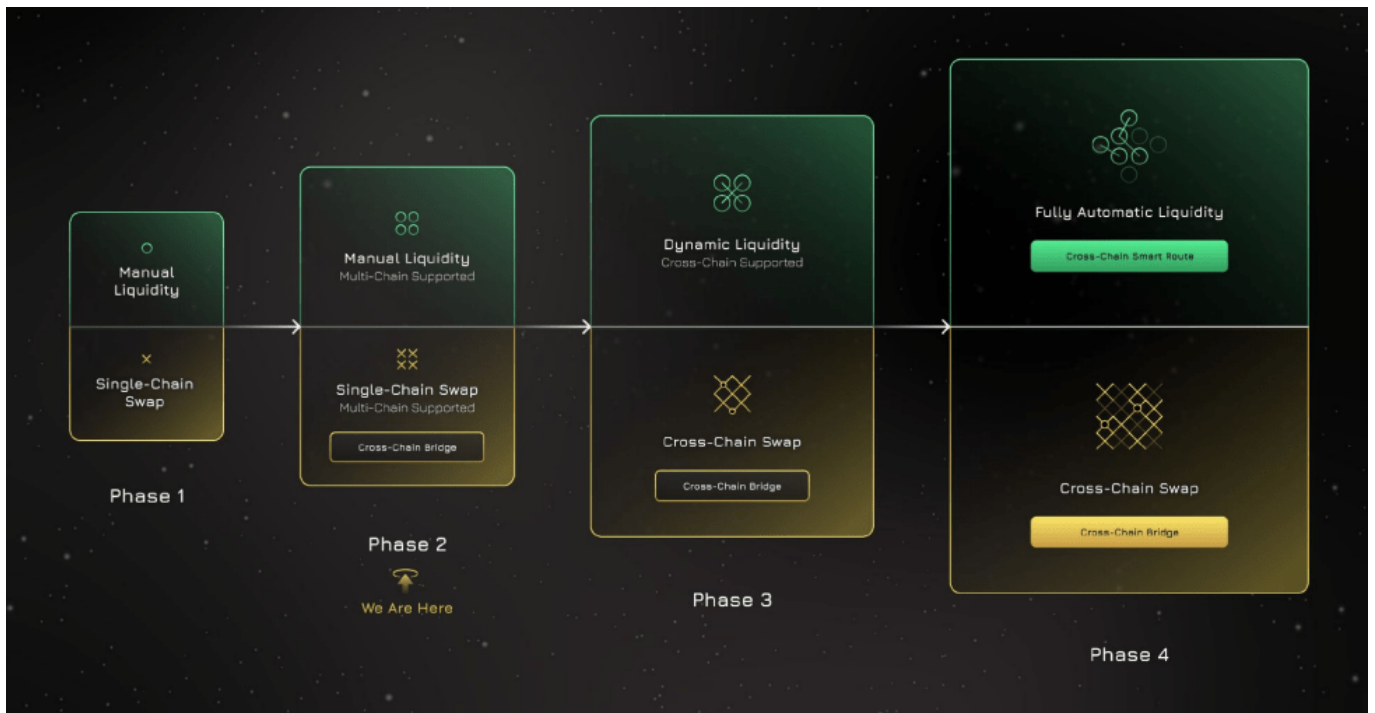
Manual Liquidity

Single-Chain Swap

Phase 1

Manual Liquidity
Multi-Chain Supported

Single-Chain Swap
Multi-Chain Supported

Cross-Chain Bridge

Phase 2

We Are Here

Dynamic Liquidity
Cross-Chain Supported

Cross-Chain Swap

Cross-Chain Bridge

Phase 3

Fully Automatic Liquidity

Cross-Chain Smart Route

Cross-Chain Swap

Cross-Chain Bridge

Phase 4